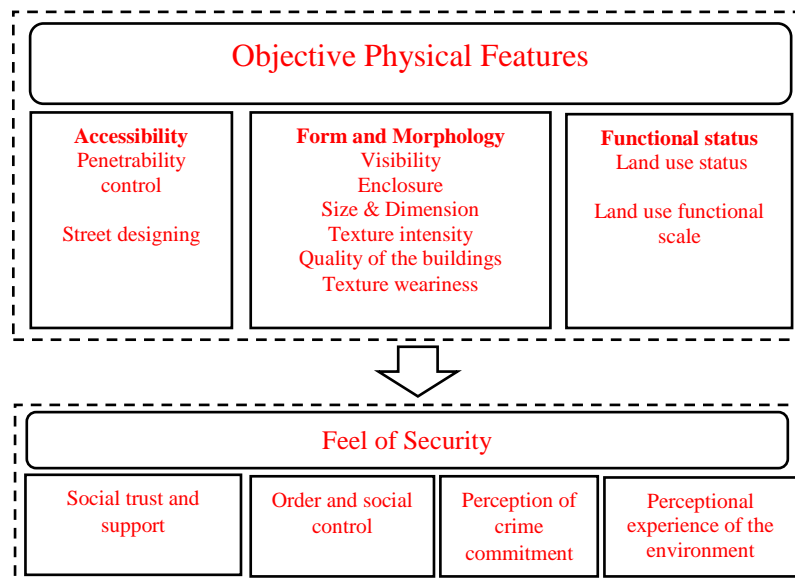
Objective Physical Features

**Accessibility**
Penetrability control

Street designing

**Form and Morphology**
Visibility
Enclosure
Size & Dimension
Texture intensity
Quality of the buildings
Texture weariness

**Functional status**
Land use status

Land use functional scale

Feel of Security

Social trust and support

Order and social control

Perception of crime commitment

Perceptional experience of the environment